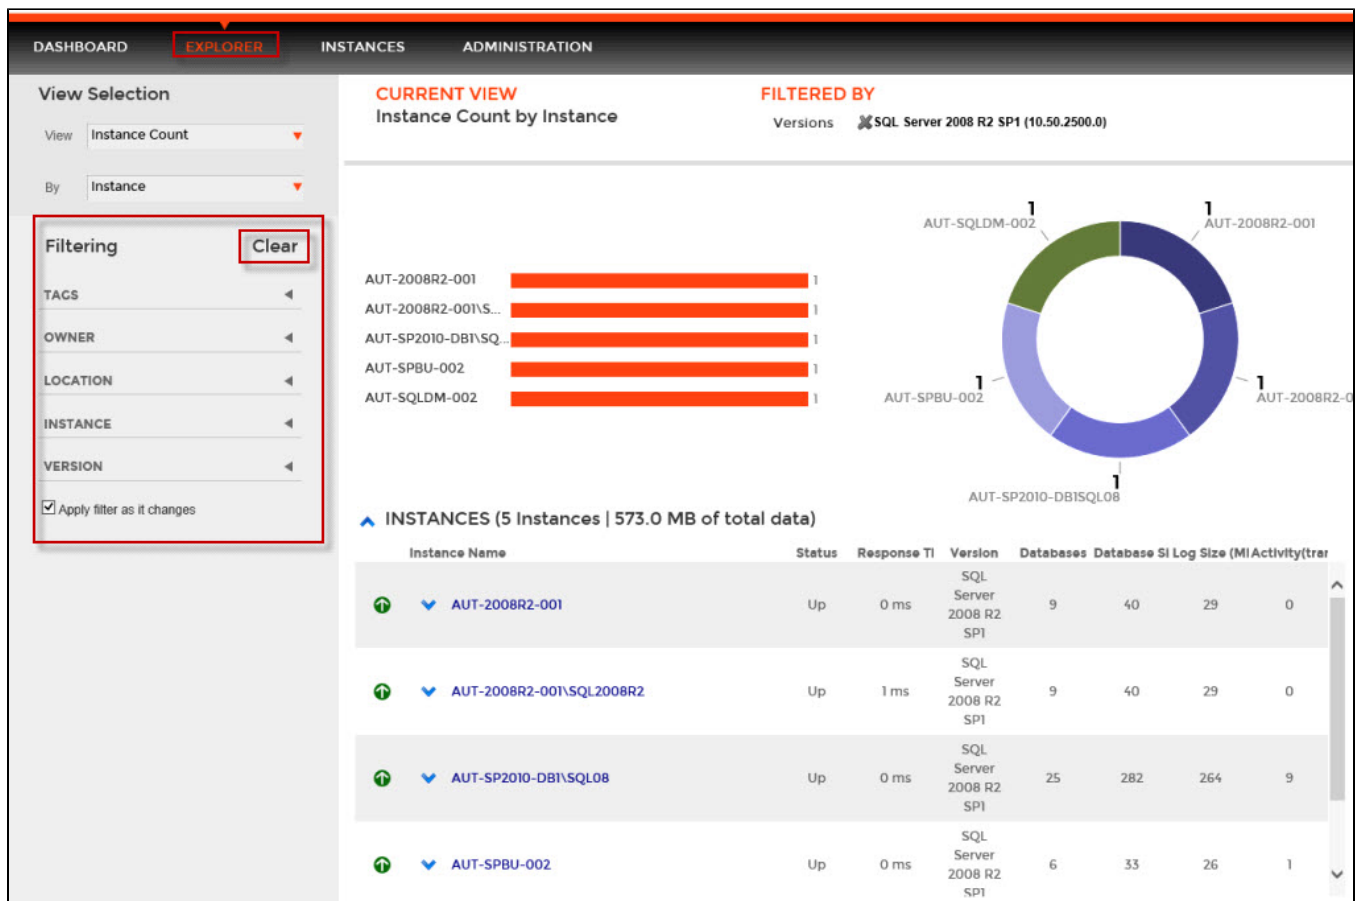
DASHBOARD EXPLORER INSTANCES ADMINISTRATION

View Selection

View Instance Count

By Instance

Filtering Clear

TAGS

OWNER

LOCATION

INSTANCE

VERSION

Apply filter as it changes

CURRENT VIEW
Instance Count by Instance

FILTERED BY
Versions SQL Server 2008 R2 SP1 (10.50.2500.0)

AUT-2008R2-001 1
AUT-2008R2-001\S... 1
AUT-SP2010-DBI\SQ... 1
AUT-SPBU-002 1
AUT-SQLDM-002 1

1 AUT-SQLDM-002
1 AUT-2008R2-001
1 AUT-SPBU-002
1 AUT-2008R2-0
1 AUT-SP2010-DBISQL08

INSTANCES (5 Instances | 573.0 MB of total data)

| Instance Name | Status | Response Ti | Version | Databases | Database Si | Log Size (M | Activity(trar |
|---|---|---|---|---|---|---|---|
| AUT-2008R2-001 | Up | 0 ms | SQL Server 2008 R2 SP1 | 9 | 40 | 29 | 0 |
| AUT-2008R2-001\SQL2008R2 | Up | 1 ms | SQL Server 2008 R2 SP1 | 9 | 40 | 29 | 0 |
| AUT-SP2010-DBI\SQL08 | Up | 0 ms | SQL Server 2008 R2 SP1 | 25 | 282 | 264 | 9 |
| AUT-SPBU-002 | Up | 0 ms | SQL Server 2008 R2 SP1 | 6 | 33 | 26 | 1 |